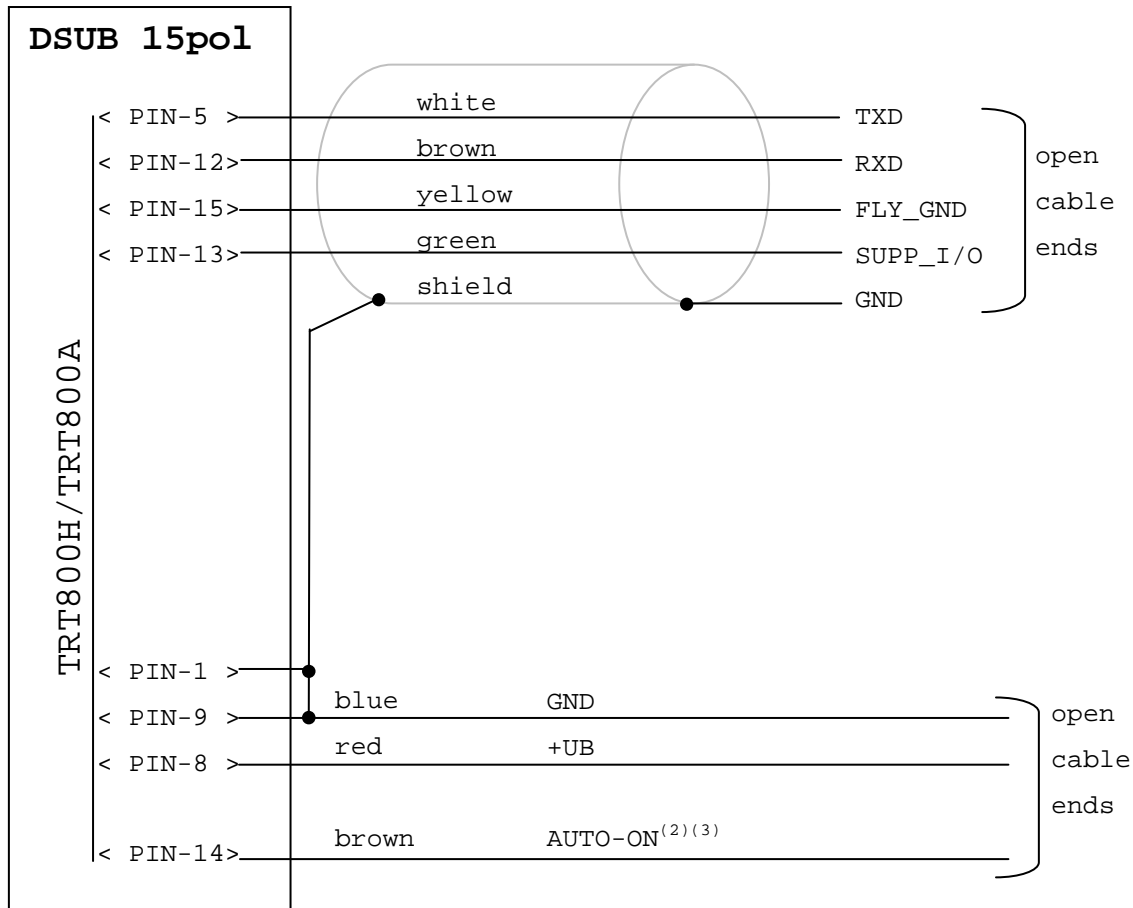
DSUB 15pol

TRT800H/TRT800A

< PIN-5 >
white
TXD

< PIN-12>
brown
RXD

< PIN-15>
yellow
FLY_GND

< PIN-13>
green
SUPP_I/O

shield
GND

open
cable
ends

< PIN-1 >

< PIN-9 >
blue
GND

< PIN-8 >
red
+UB

< PIN-14>
brown
AUTO-ON$^{(2)(3)}$

open
cable
ends